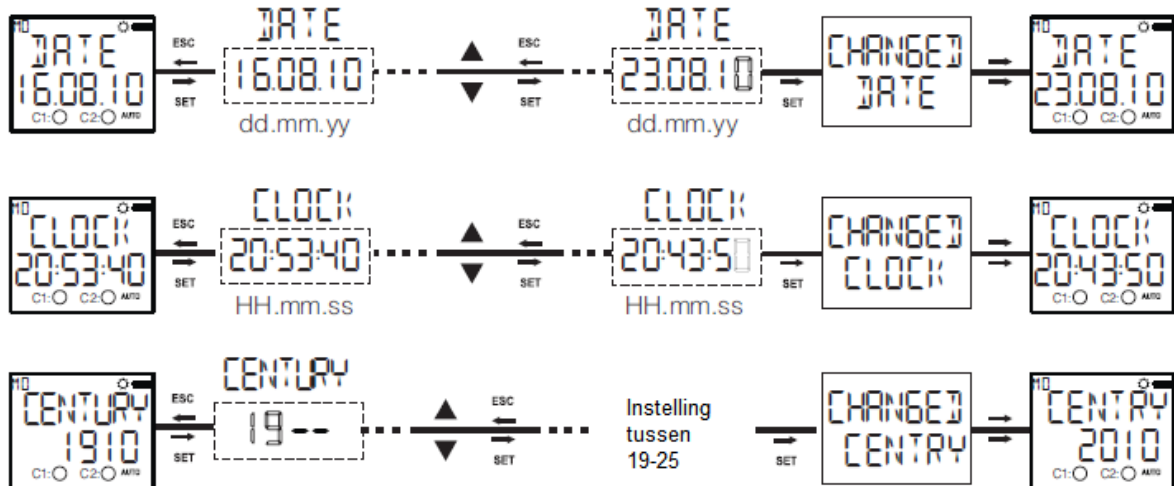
MO
DATE
16.08.10
C1: C2: AUTO
ESC
SET
DATE
16.08.10
dd.mm.yy
ESC
SET
DATE
23.08.10
dd.mm.yy
SET
CHANGED
DATE
MO
DATE
23.08.10
C1: C2: AUTO

MO
CLOCK
20:53:40
C1: C2: AUTO
ESC
SET
CLOCK
20:53:40
HH.mm.ss
ESC
SET
CLOCK
20:43:50
HH.mm.ss
SET
CHANGED
CLOCK
MO
CLOCK
20:43:50
C1: C2: AUTO

MO
CENTURY
1910
C1: C2: AUTO
ESC
SET
CENTURY
19--
ESC
SET
Instelling tussen 19-25
SET
CHANGED
CENTRY
MO
CENTRY
2010
C1: C2: AUTO